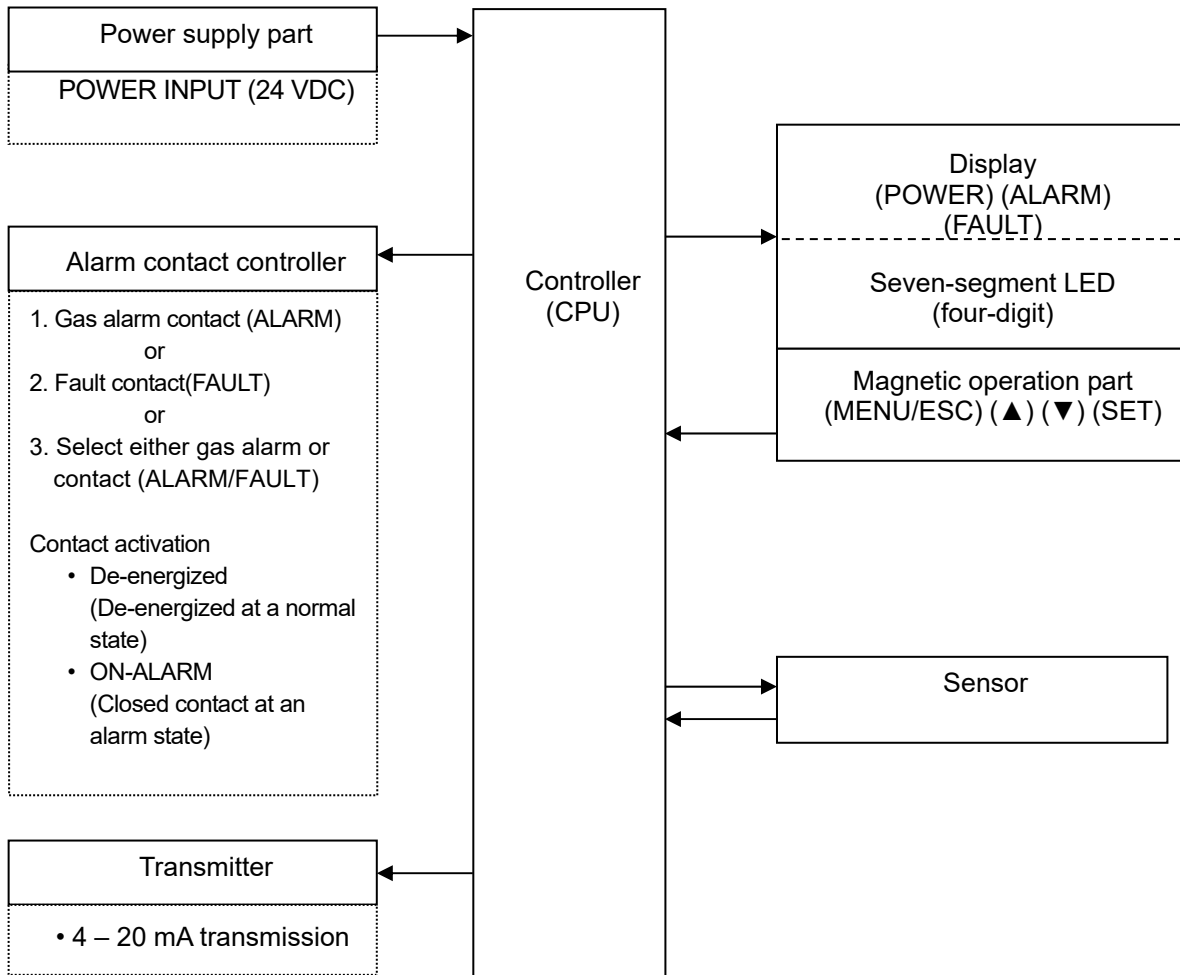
Power supply part

POWER INPUT (24 VDC)

Alarm contact controller

1. Gas alarm contact (ALARM)
or
2. Fault contact(FAULT)
or
3. Select either gas alarm or contact (ALARM/FAULT)

Contact activation
• De-energized (De-energized at a normal state)
• ON-ALARM (Closed contact at an alarm state)

Transmitter

• 4 – 20 mA transmission

Controller (CPU)

Display
(POWER) (ALARM)
(FAULT)

Seven-segment LED
(four-digit)

Magnetic operation part
(MENU/ESC) (▲) (▼) (SET)

Sensor